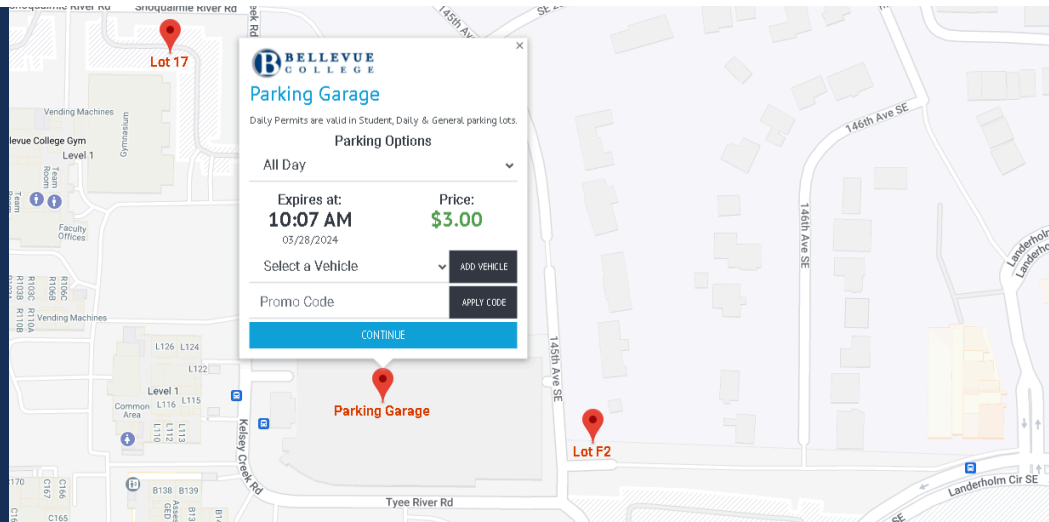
Shoqualmie River Rd
Shoqualmie River Rd
Creek Rd
145th Ave SE
SE
Lot 17
Vending Machines
Gymnasium
Bellevue College Gym
Level 1
Team Room
Team Room
Faculty Offices
R106C
R106B
R103C
R103B
R108B
R110A
R110B
R108
Vending Machines
L126
L124
L122
Level 1
Common Area
L116
L111
L110
L113
L112
Kelsey Creek Rd
C170
C167
C166
C165
B138
B139
Tyee River Rd
Parking Garage
145th Ave SE
Lot F2
146th Ave SE
146th Ave SE
Landerholm
Landerholm Cir SE
×
BELLEVUE COLLEGE
Parking Garage
Daily Permits are valid in Student, Daily & General parking lots.
Parking Options
All Day
Expires at:
10:07 AM
03/28/2024
Price:
$3.00
Select a Vehicle
ADD VEHICLE
Promo Code
APPLY CODE
CONTINUE